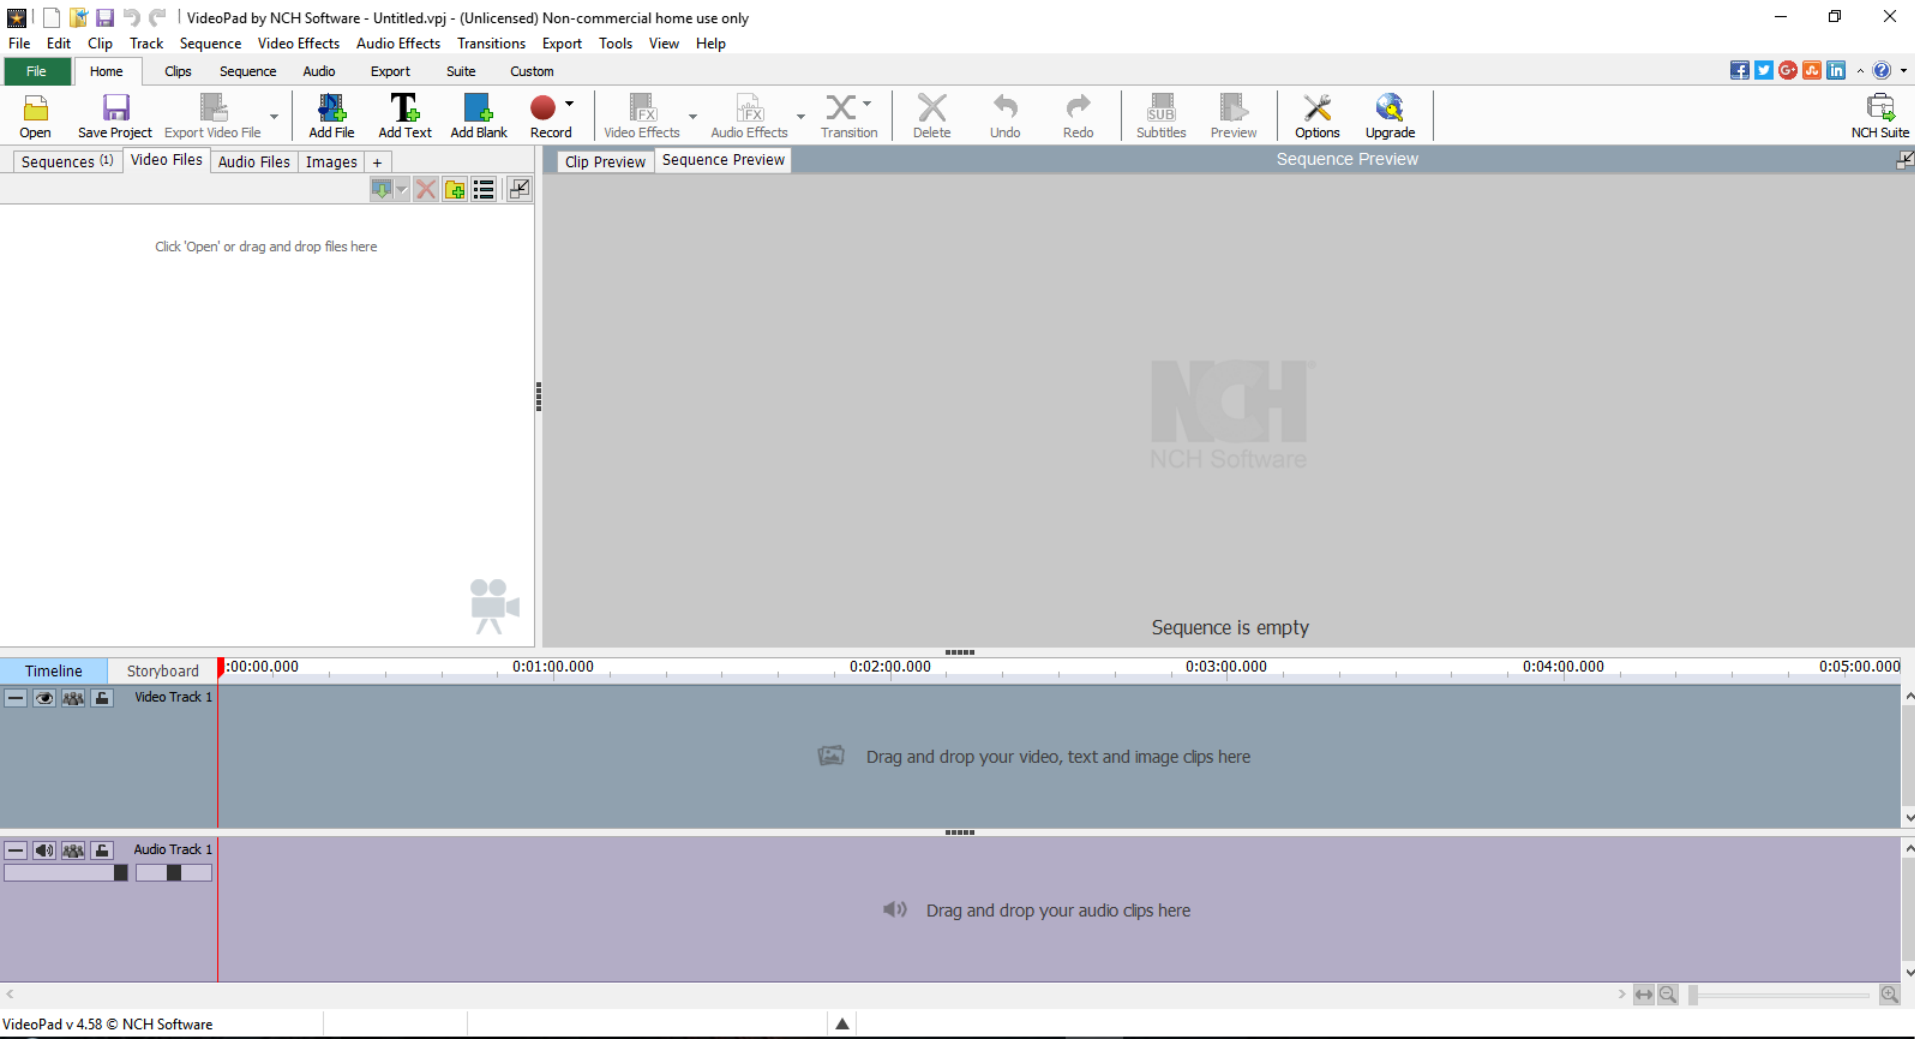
VideoPad by NCH Software - Untitled.vpj - (Unlicensed) Non-commercial home use only

File Edit Clip Track Sequence Video Effects Audio Effects Transitions Export Tools View Help

File Home Clips Sequence Audio Export Suite Custom

Open Save Project Export Video File Add File Add Text Add Blank Record Video Effects Audio Effects Transition Delete Undo Redo Subtitles Preview Options Upgrade NCH Suite

Sequences (1) Video Files Audio Files Images +

Click 'Open' or drag and drop files here

Clip Preview Sequence Preview

Sequence Preview

NCH
NCH Software

Sequence is empty

Timeline Storyboard 0:00:00.000 0:01:00.000 0:02:00.000 0:03:00.000 0:04:00.000 0:05:00.000

Video Track 1

Drag and drop your video, text and image clips here

Audio Track 1

Drag and drop your audio clips here

VideoPad v 4.58 © NCH Software